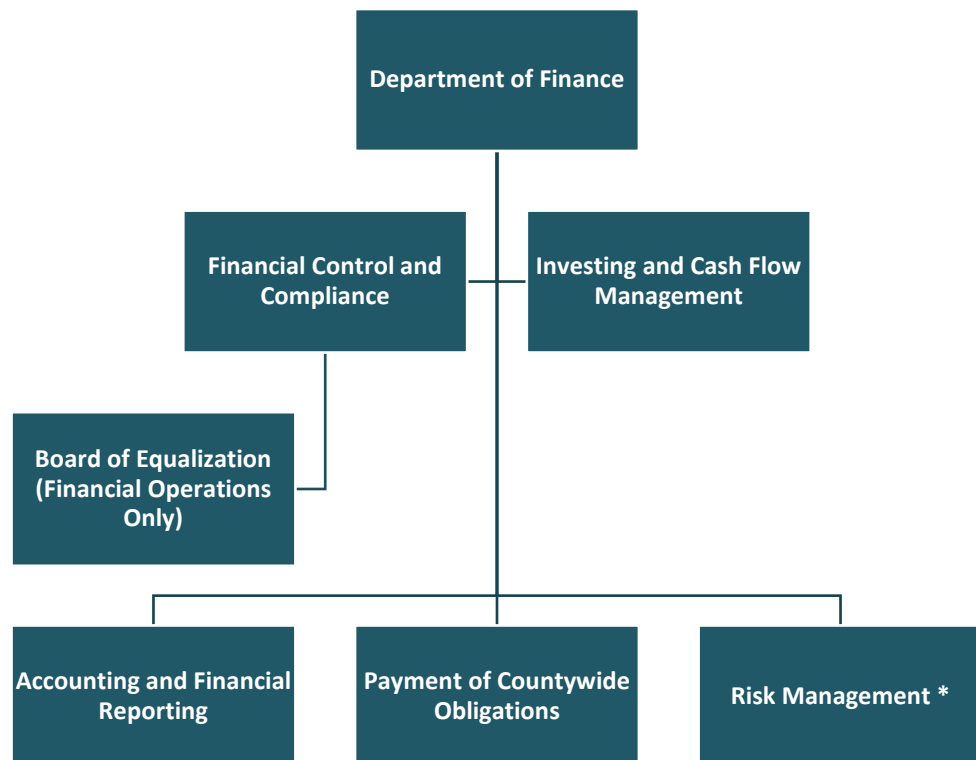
Department of Finance

Financial Control and Compliance

Investing and Cash Flow Management

Board of Equalization (Financial Operations Only)

Accounting and Financial Reporting

Payment of Countywide Obligations

Risk Management *